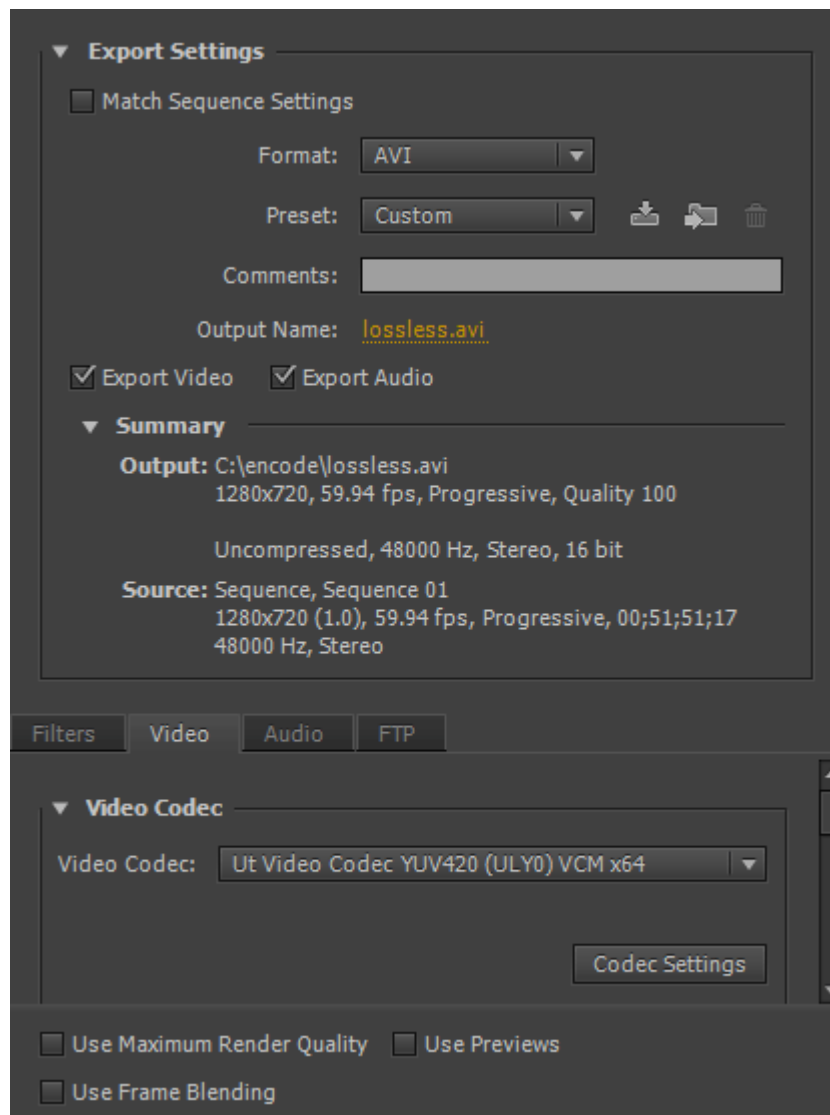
Export Settings

Match Sequence Settings

Format: AVI

Preset: Custom

Comments:

Output Name: lossless.avi

Export Video Export Audio

Summary

Output: C:\encode\lossless.avi
1280x720, 59.94 fps, Progressive, Quality 100

Uncompressed, 48000 Hz, Stereo, 16 bit

Source: Sequence, Sequence 01
1280x720 (1.0), 59.94 fps, Progressive, 00;51;51;17
48000 Hz, Stereo

Filters Video Audio FTP

Video Codec

Video Codec: Ut Video Codec YUV420 (ULY0) VCM x64

Codec Settings

Use Maximum Render Quality Use Previews

Use Frame Blending